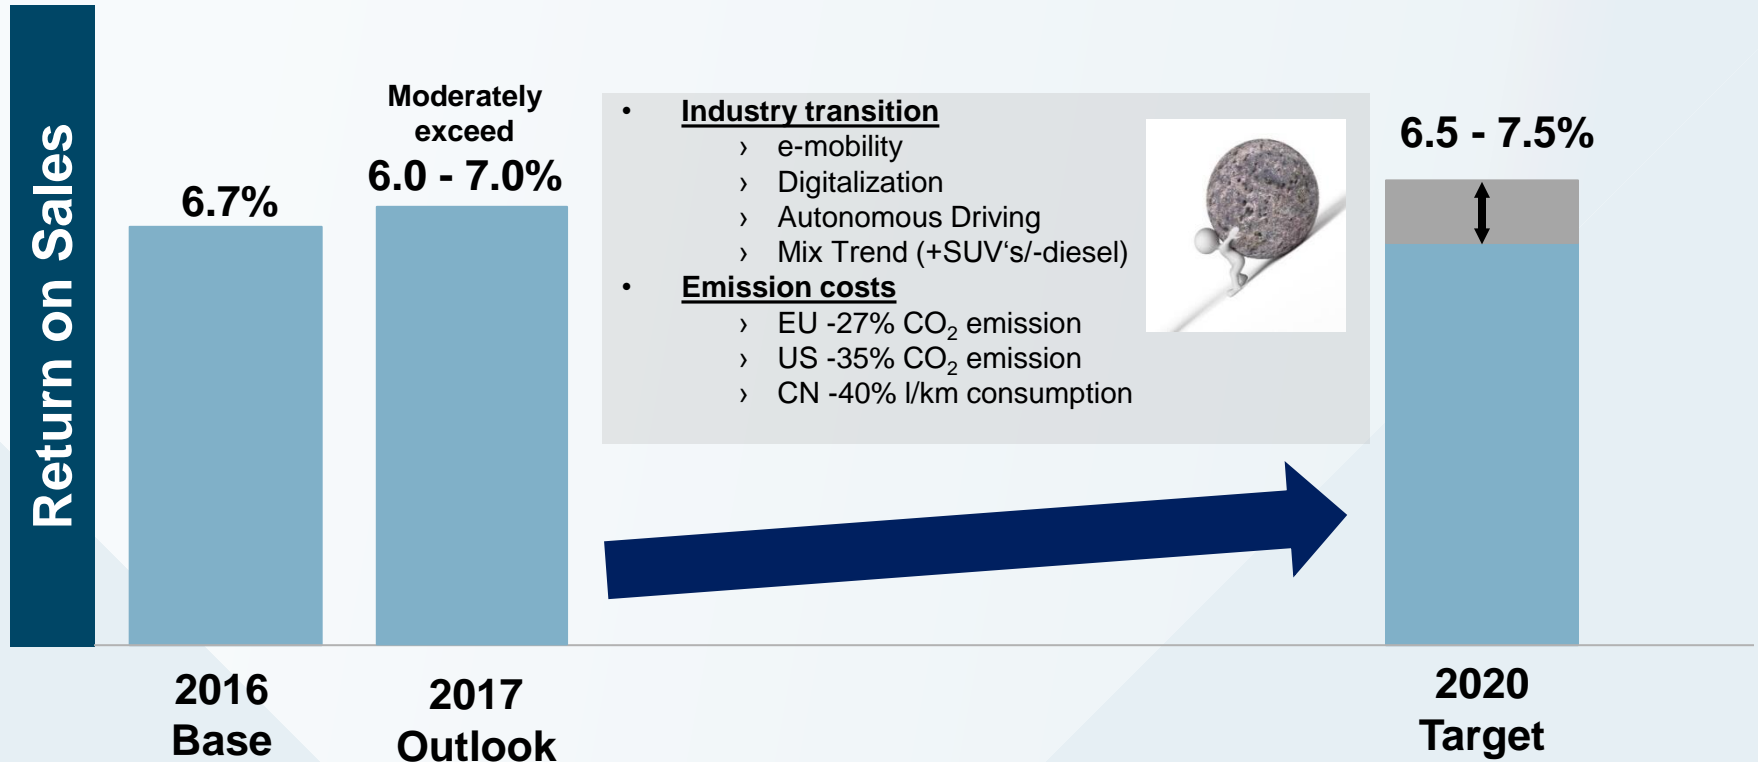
Return on Sales

6.7%

Moderately exceed
6.0 - 7.0%

• Industry transition
› e-mobility
› Digitalization
› Autonomous Driving
› Mix Trend (+SUV's/-diesel)
• Emission costs
› EU -27% $CO_2$ emission
› US -35% $CO_2$ emission
› CN -40% l/km consumption

6.5 - 7.5%

2016
Base

2017
Outlook

2020
Target